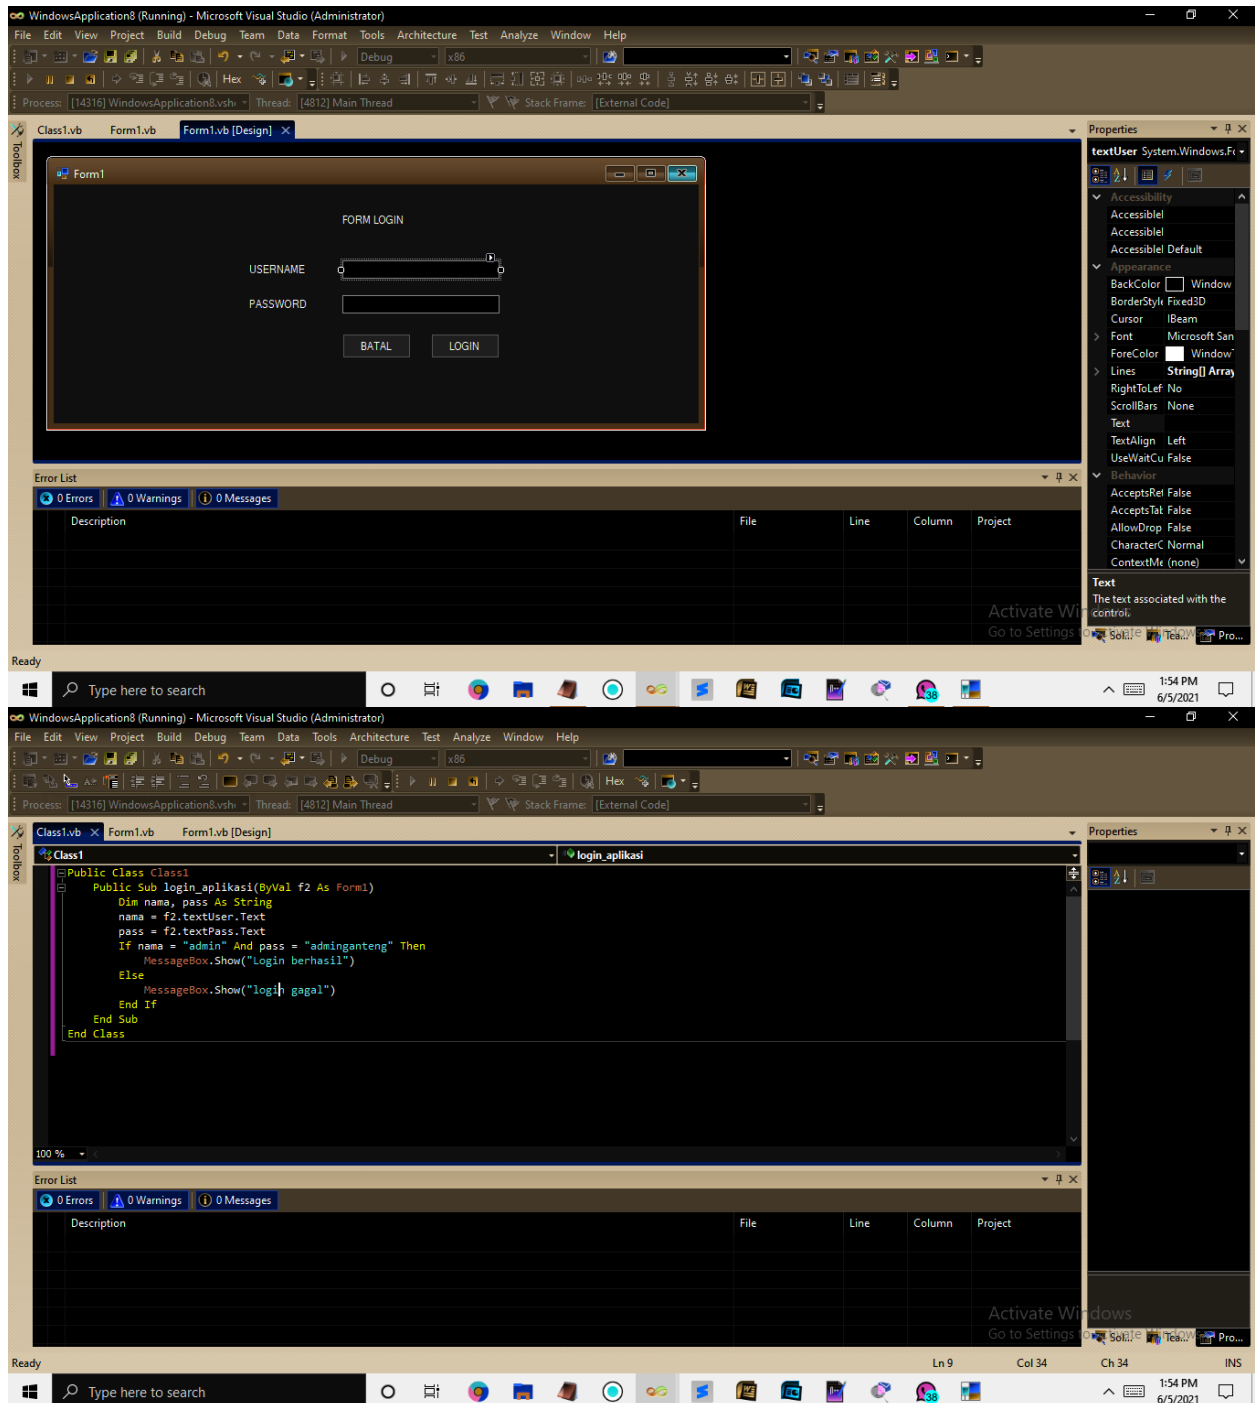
WindowsApplication8 (Running) - Microsoft Visual Studio (Administrator)

File Edit View Project Build Debug Team Data Format Tools Architecture Test Analyze Window Help

Debug x86

Hex

Process: [14316] WindowsApplication8.vshost Thread: [4812] Main Thread Stack Frame: [External Code]

Toolbox

Class1.vb Form1.vb Form1.vb [Design]

Form1

FORM LOGIN

USERNAME

PASSWORD

BATAL LOGIN

Properties

textUser System.Windows.F

Accessibility
Accessibl
Accessibl
Accessibl Default
Appearance
BackColor Window
BorderStyl Fixed3D
Cursor IBeam
Font Microsoft San
ForeColor Window
Lines String[] Array
RightToLef No
ScrollBars None
Text
TextAlign Left
UseWaitCu False
Behavior
AcceptsRe False
AcceptsTa False
AllowDrop False
CharacterC Normal
ContextMe (none)

Text
The text associated with the control.

Error List

0 Errors 0 Warnings 0 Messages

Description File Line Column Project

Activate Windows
Go to Settings

Solu... Tea... Pro...

Ready

Type here to search

1:54 PM
6/5/2021

WindowsApplication8 (Running) - Microsoft Visual Studio (Administrator)

File Edit View Project Build Debug Team Data Tools Architecture Test Analyze Window Help

Debug x86

Hex

Process: [14316] WindowsApplication8.vshost Thread: [4812] Main Thread Stack Frame: [External Code]

Toolbox

Class1.vb Form1.vb Form1.vb [Design]

Class1 login_aplikasi

Public Class Class1
    Public Sub login_aplikasi(ByVal f2 As Form1)
        Dim nama, pass As String
        nama = f2.textUser.Text
        pass = f2.textPass.Text
        If nama = "admin" And pass = "adminganteng" Then
            MessageBox.Show("Login berhasil")
        Else
            MessageBox.Show("login gagal")
        End If
    End Sub
End Class

100 %

Properties

Error List

0 Errors 0 Warnings 0 Messages

Description File Line Column Project

Activate Windows
Go to Settings

Solu... Tea... Pro...

Ready Ln 9 Col 34 Ch 34 INS

Type here to search

1:54 PM
6/5/2021